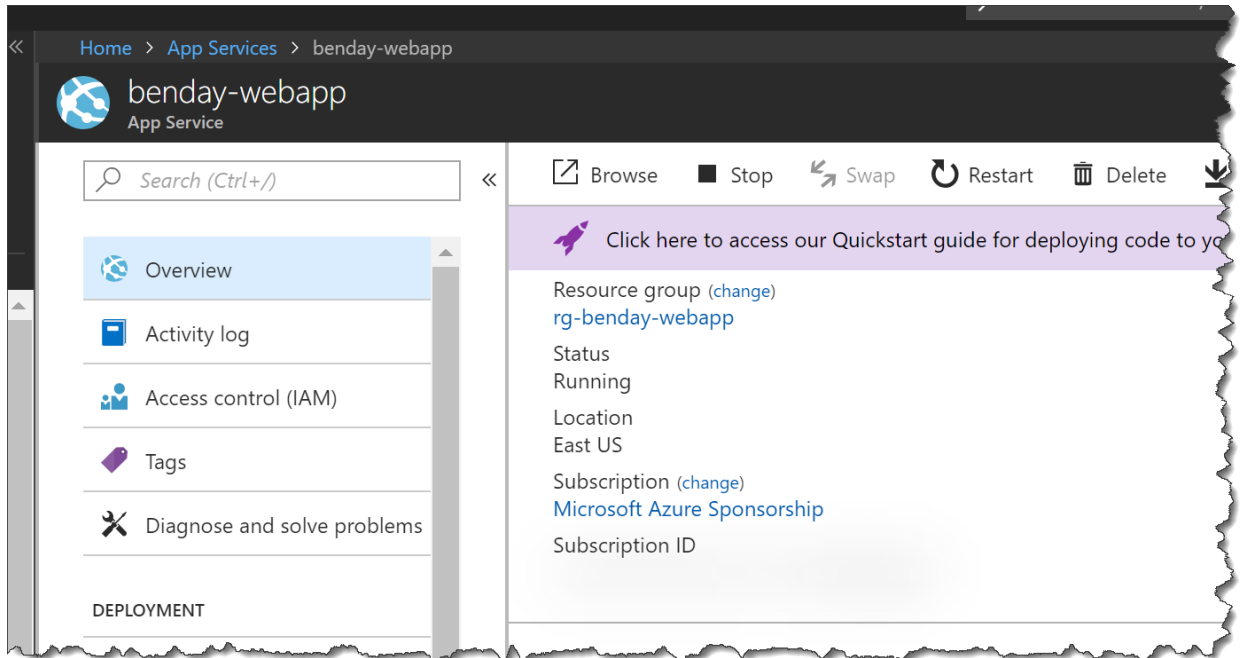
Home > App Services > benday-webapp

benday-webapp
App Service

Search (Ctrl+/)

«

Overview

Activity log

Access control (IAM)

Tags

Diagnose and solve problems

DEPLOYMENT

Browse Stop Swap Restart Delete

Click here to access our Quickstart guide for deploying code to yo

Resource group (change)
rg-benday-webapp

Status
Running

Location
East US

Subscription (change)
Microsoft Azure Sponsorship

Subscription ID
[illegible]